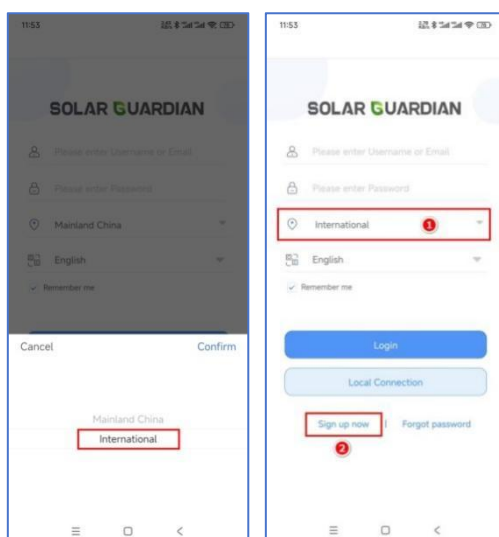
11:53

SOLAR GUARDIAN

Please enter Username or Email

Please enter Password

Mainland China

English

Remember me

Cancel

Confirm

Mainland China

International

11:53

SOLAR GUARDIAN

Please enter Username or Email

Please enter Password

International

1

English

Remember me

Login

Local Connection

Sign up now | Forgot password

2